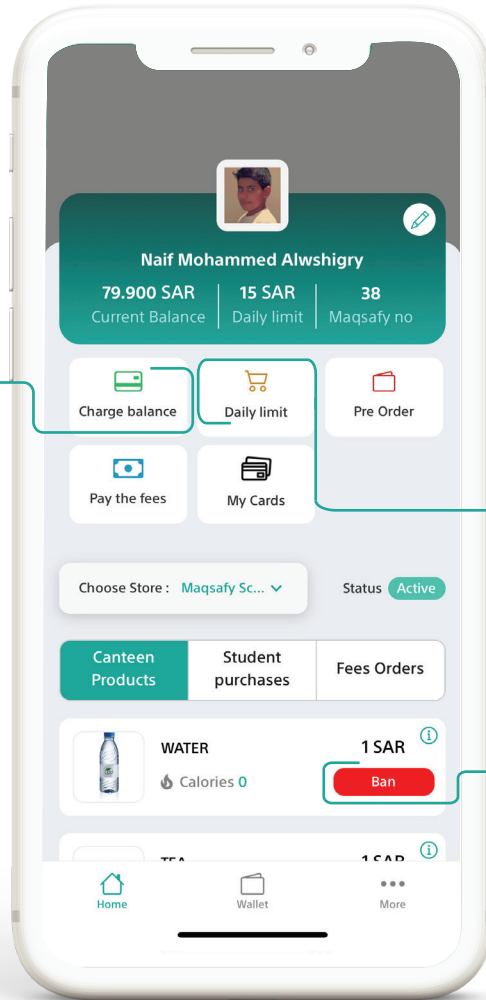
Naif Mohammed Alwshigry

79.900 SAR
Current Balance

15 SAR
Daily limit

38
Maqsafy no

Charge balance

Daily limit

Pre Order

Pay the fees

My Cards

Choose Store : Maqsafy Sc...

Status Active

Canteen Products

Student purchases

Fees Orders

WATER

1 SAR

Calories 0

Ban

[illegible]

1 SAR

Home

Wallet

More